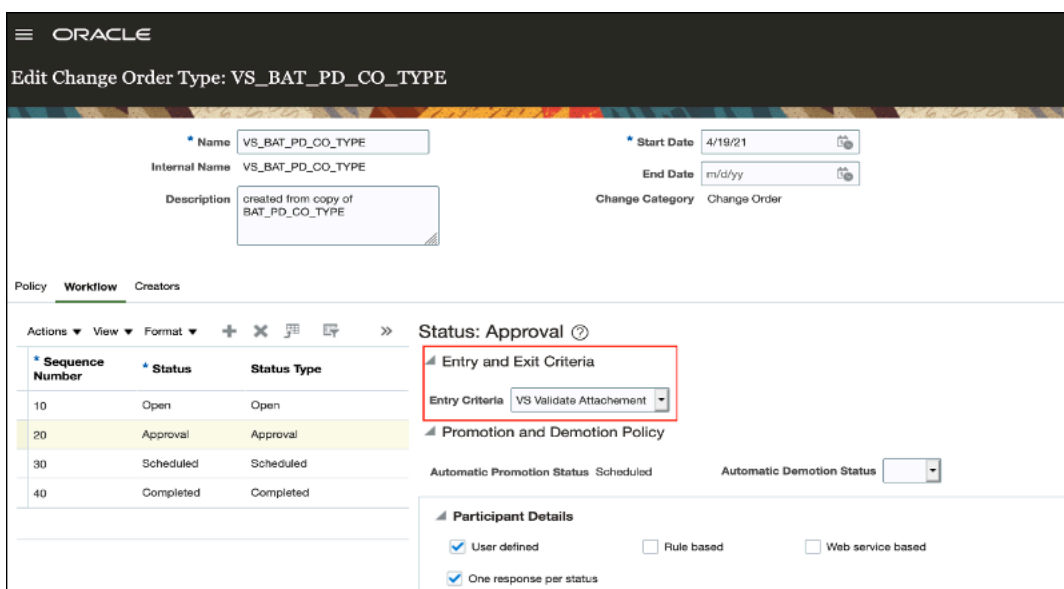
ORACLE

Edit Change Order Type: VS_BAT_PD_CO_TYPE

* Name VS_BAT_PD_CO_TYPE

Internal Name VS_BAT_PD_CO_TYPE

Description created from copy of BAT_PD_CO_TYPE

* Start Date 4/19/21

End Date m/d/yy

Change Category Change Order

Policy Workflow Creators

Actions ▼ View ▼ Format ▼ »

| * Sequence Number | * Status | Status Type |
|---|---|---|
| 10 | Open | Open |
| 20 | Approval | Approval |
| 30 | Scheduled | Scheduled |
| 40 | Completed | Completed |

Status: Approval

Entry and Exit Criteria

Entry Criteria VS Validate Attachement

Promotion and Demotion Policy

Automatic Promotion Status Scheduled

Automatic Demotion Status

Participant Details

User defined

Rule based

Web service based

One response per status